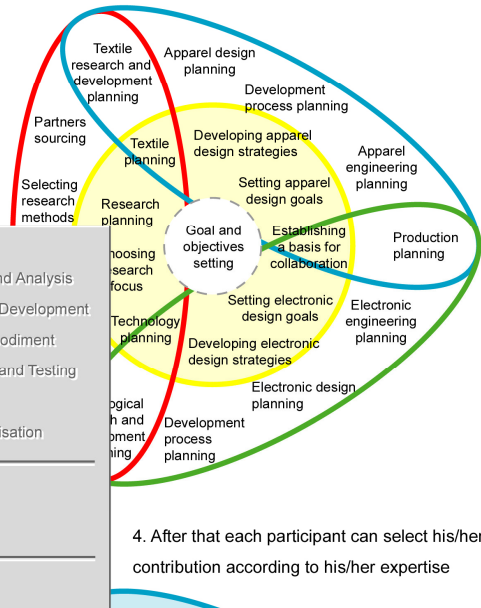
Textile research and development planning

Apparel design planning

Development process planning

Partners sourcing

Textile planning

Developing apparel design strategies

Apparel engineering planning

Selecting research methods

Setting apparel design goals

Research planning

Goal and objectives setting

Establishing a basis for collaboration

Production planning

nd Analysis

Development

odiment

and Testing

isation

hoosing esearch focus

Setting electronic design goals

Electronic engineering planning

Technology planning

Developing electronic design strategies

Electronic design planning

ogical h and oment ning

Development process planning

4. After that each participant can select his/her contribution according to his/her expertise